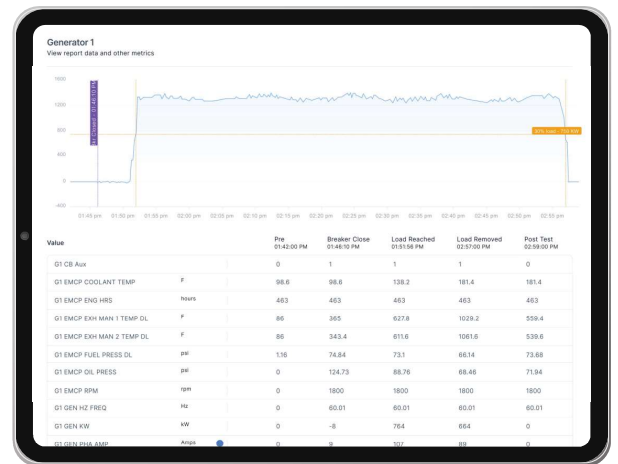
Generator 1
View report data and other metrics

1600
1200
800
0
-400

G1 Closed - 01:46:10 PM

80% Load - 750 KW

01:45 pm 01:50 pm 01:55 pm 02:00 pm 02:05 pm 02:10 pm 02:15 pm 02:20 pm 02:25 pm 02:30 pm 02:35 pm 02:40 pm 02:45 pm 02:50 pm 02:55 pm

| Value | | Pre 01:42:00 PM | Breaker Close 01:46:10 PM | Load Reached 01:51:58 PM | Load Removed 02:57:00 PM | Post Test 02:59:00 PM |
|---|---|---|---|---|---|---|
| G1 CB Aux | | 0 | 1 | 1 | 1 | 0 |
| G1 EMCP COOLANT TEMP | F | 98.6 | 98.6 | 138.2 | 181.4 | 181.4 |
| G1 EMCP ENG HRS | hours | 463 | 463 | 463 | 463 | 463 |
| G1 EMCP EXH MAN 1 TEMP DL | F | 86 | 365 | 627.8 | 1029.2 | 559.4 |
| G1 EMCP EXH MAN 2 TEMP DL | F | 86 | 343.4 | 611.6 | 1061.6 | 539.6 |
| G1 EMCP FUEL PRESS DL | psi | 1.16 | 74.84 | 73.1 | 66.14 | 73.68 |
| G1 EMCP OIL PRESS | psi | 0 | 124.73 | 88.76 | 68.46 | 71.94 |
| G1 EMCP RPM | rpm | 0 | 1800 | 1800 | 1800 | 1800 |
| G1 GEN HZ FREQ | Hz | 0 | 60.01 | 60.01 | 60.01 | 60.01 |
| G1 GEN KW | kW | 0 | -8 | 764 | 664 | 0 |
| G1 GEN PHA AMP | Amps | 0 | 9 | 107 | 89 | 0 |